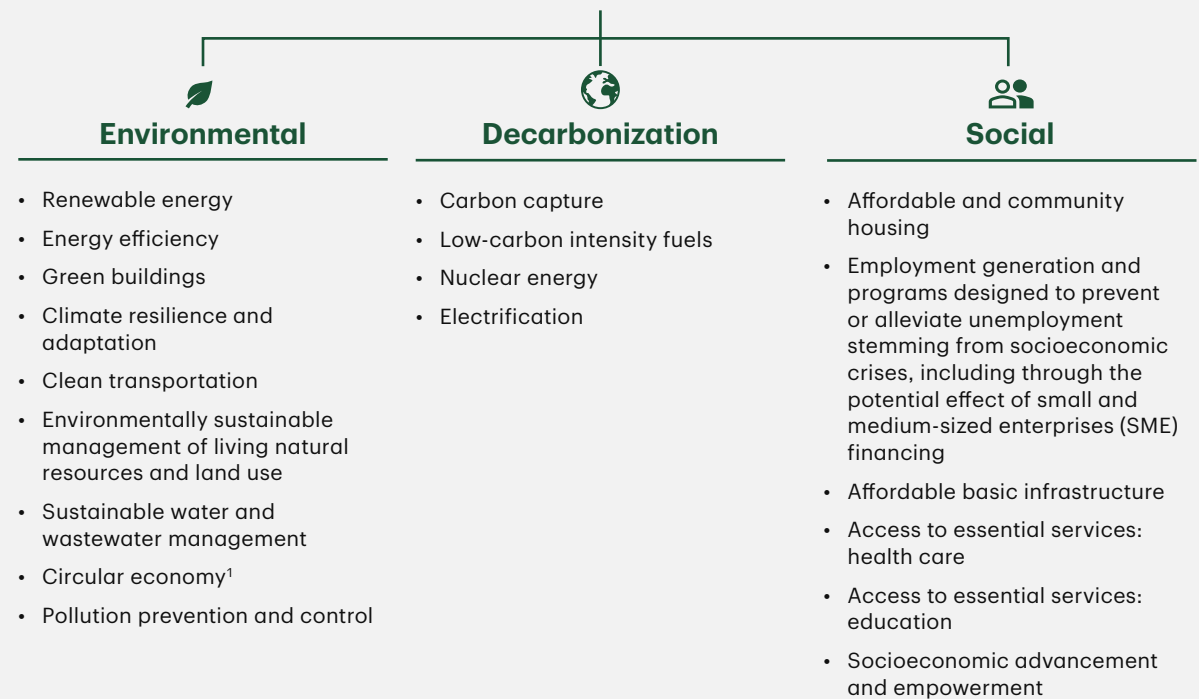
Environmental

- Renewable energy
- Energy efficiency
- Green buildings
- Climate resilience and adaptation
- Clean transportation
- Environmentally sustainable management of living natural resources and land use
- Sustainable water and wastewater management
- Circular economy$^1$
- Pollution prevention and control

Decarbonization

- Carbon capture
- Low-carbon intensity fuels
- Nuclear energy
- Electrification

Social

- Affordable and community housing
- Employment generation and programs designed to prevent or alleviate unemployment stemming from socioeconomic crises, including through the potential effect of small and medium-sized enterprises (SME) financing
- Affordable basic infrastructure
- Access to essential services: health care
- Access to essential services: education
- Socioeconomic advancement and empowerment